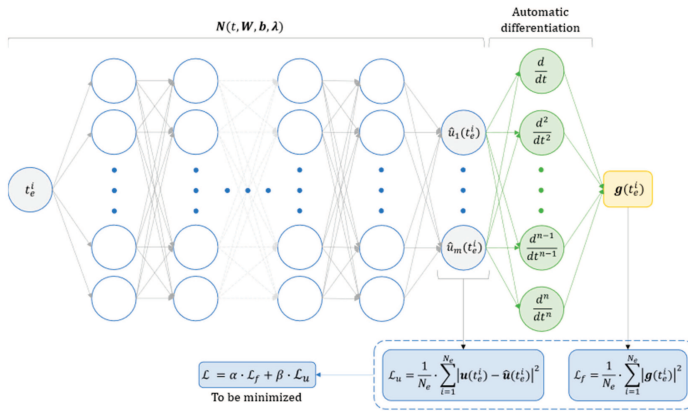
$\boldsymbol{N}(t, \boldsymbol{W}, \boldsymbol{b}, \boldsymbol{\lambda})$

Automatic differentiation

$t_e^i$

$\hat{u}_1(t_e^i)$

$\hat{u}_m(t_e^i)$

$\frac{d}{dt}$

$\frac{d^2}{dt^2}$

$\frac{d^{n-1}}{dt^{n-1}}$

$\frac{d^n}{dt^n}$

$\boldsymbol{g}(t_e^i)$

$\mathcal{L} = \alpha \cdot \mathcal{L}_f + \beta \cdot \mathcal{L}_u$

To be minimized

$\mathcal{L}_u = \frac{1}{N_e} \cdot \sum_{i=1}^{N_e} \left|\boldsymbol{u}(t_e^i) - \hat{\boldsymbol{u}}(t_e^i)\right|^2$

$\mathcal{L}_f = \frac{1}{N_e} \cdot \sum_{i=1}^{N_e} \left|\boldsymbol{g}(t_e^i)\right|^2$